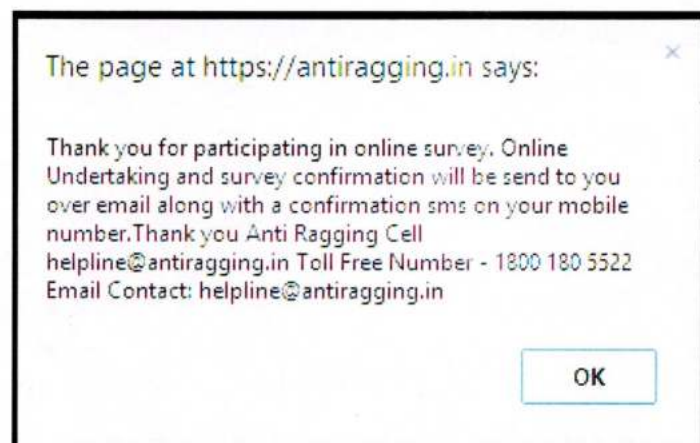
The page at https://antiragging.in says:

×

Thank you for participating in online survey. Online Undertaking and survey confirmation will be send to you over email along with a confirmation sms on your mobile number.Thank you Anti Ragging Cell helpline@antiragging.in Toll Free Number - 1800 180 5522 Email Contact: helpline@antiragging.in

OK